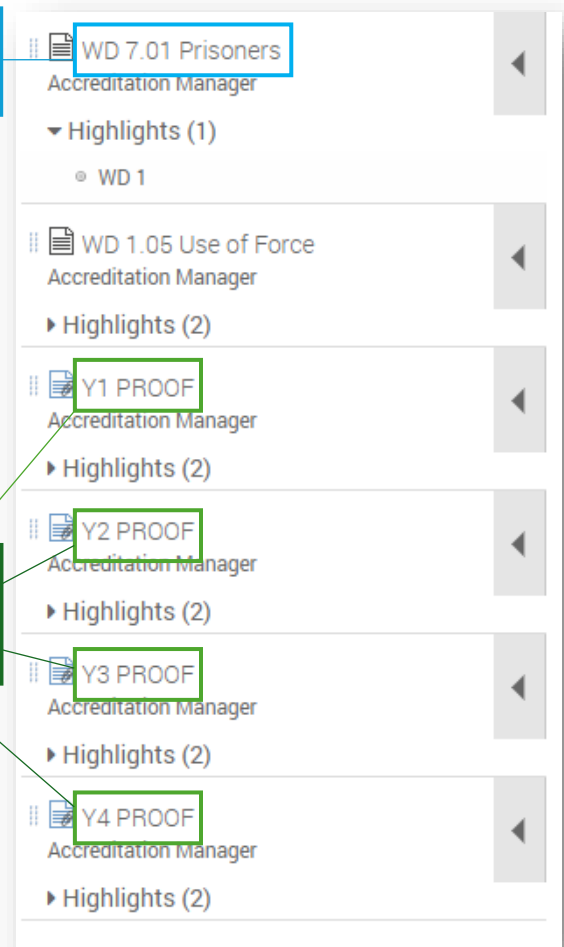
WD 7.01 Prisoners
Accreditation Manager
Highlights (1)
WD 1

WD 1.05 Use of Force
Accreditation Manager
Highlights (2)

Y1 PROOF
Accreditation Manager
Highlights (2)

Y2 PROOF
Accreditation Manager
Highlights (2)

Y3 PROOF
Accreditation Manager
Highlights (2)

Y4 PROOF
Accreditation Manager
Highlights (2)